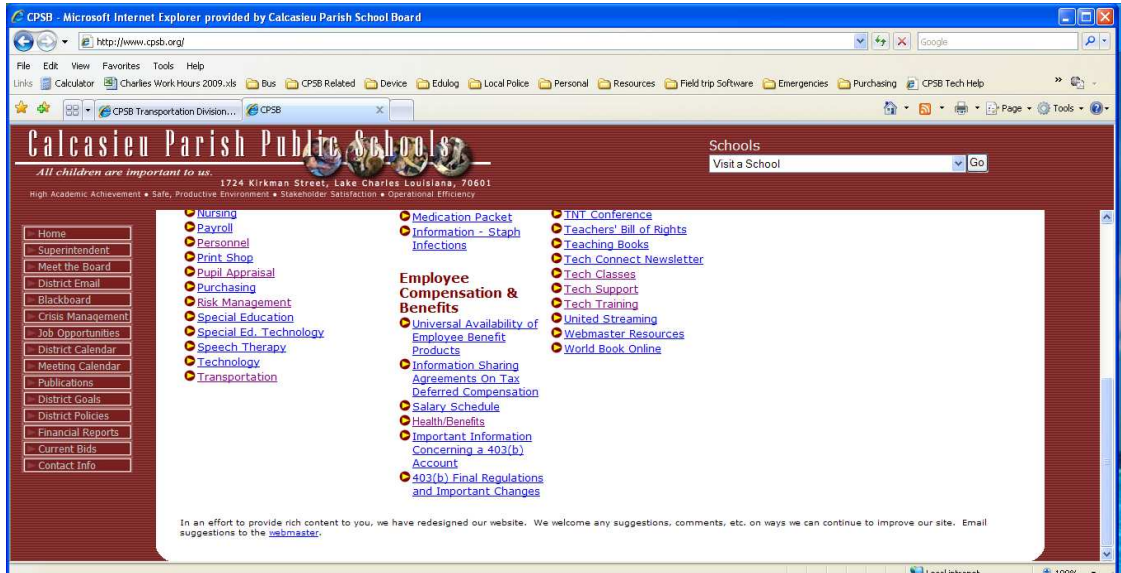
CPSB - Microsoft Internet Explorer provided by Calcasieu Parish School Board

http://www.cpsb.org/

Google

File Edit View Favorites Tools Help

Links Calculator Charlies Work Hours 2009.xls Bus CPSB Related Device Edulog Local Police Personal Resources Field trip Software Emergencies Purchasing CPSB Tech Help

CPSB Transportation Division... CPSB

Page Tools

Calcasieu Parish Public Schools

All children are important to us.

1724 Kirkman Street, Lake Charles Louisiana, 70601

High Academic Achievement • Safe, Productive Environment • Stakeholder Satisfaction • Operational Efficiency

Schools

Visit a School

Go

Home
Superintendent
Meet the Board
District Email
Blackboard
Crisis Management
Job Opportunities
District Calendar
Meeting Calendar
Publications
District Goals
District Policies
Financial Reports
Current Bids
Contact Info

Nursing
Payroll
Personnel
Print Shop
Pupil Appraisal
Purchasing
Risk Management
Special Education
Special Ed. Technology
Speech Therapy
Technology
Transportation

Medication Packet
Information - Staph Infections

Employee Compensation & Benefits

Universal Availability of Employee Benefit Products
Information Sharing Agreements On Tax Deferred Compensation
Salary Schedule
Health/Benefits
Important Information Concerning a 403(b) Account
403(b) Final Regulations and Important Changes

TNT Conference
Teachers' Bill of Rights
Teaching Books
Tech Connect Newsletter
Tech Classes
Tech Support
Tech Training
United Streaming
Webmaster Resources
World Book Online

In an effort to provide rich content to you, we have redesigned our website. We welcome any suggestions, comments, etc. on ways we can continue to improve our site. Email suggestions to the webmaster.

Local intranet

100%